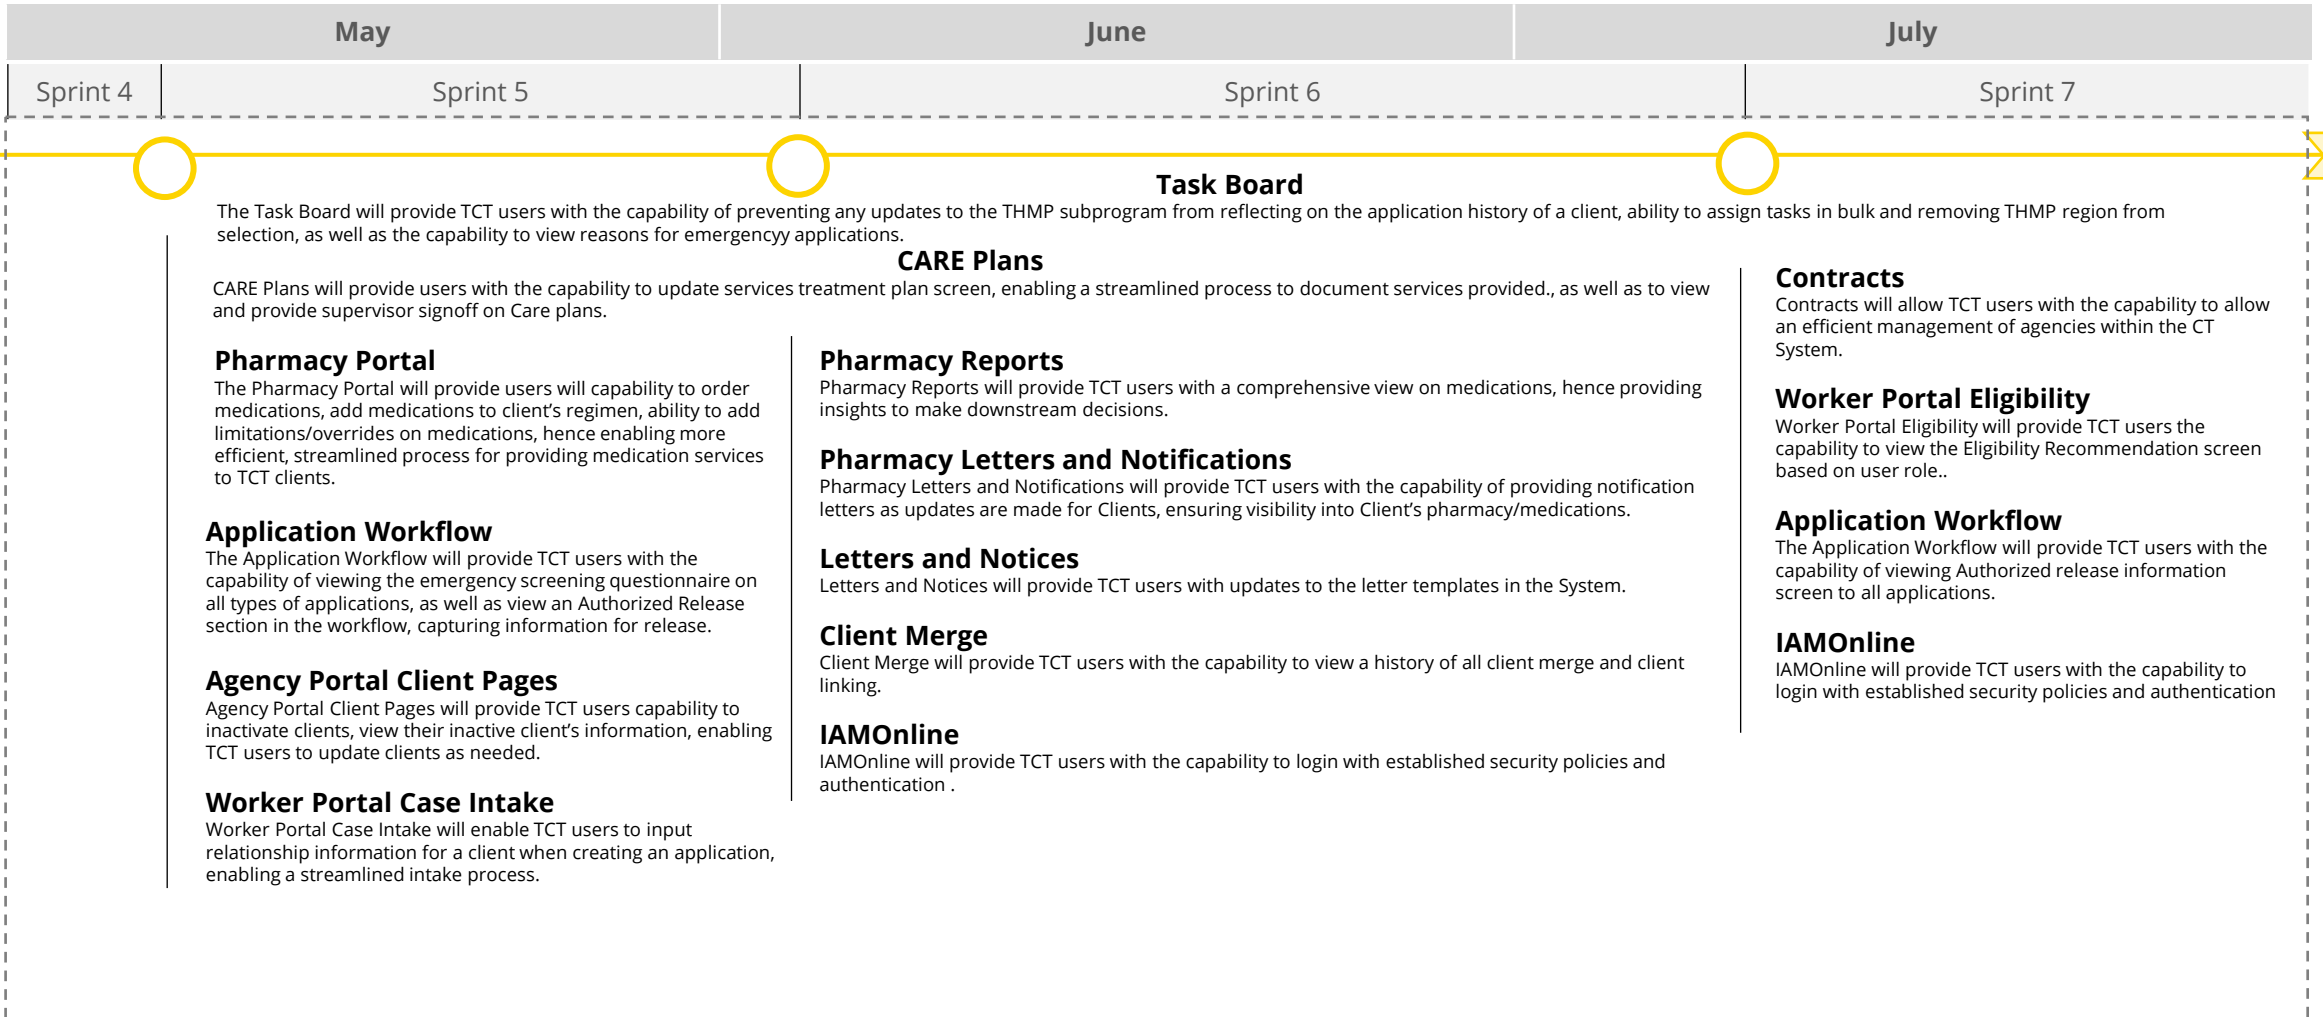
May | June | July

Sprint 4 | Sprint 5 | Sprint 6 | Sprint 7

Task Board
The Task Board will provide TCT users with the capability of preventing any updates to the THMP subprogram from reflecting on the application history of a client, ability to assign tasks in bulk and removing THMP region from selection, as well as the capability to view reasons for emergencyy applications.

CARE Plans
CARE Plans will provide users with the capability to update services treatment plan screen, enabling a streamlined process to document services provided., as well as to view and provide supervisor signoff on Care plans.

Pharmacy Portal
The Pharmacy Portal will provide users will capability to order medications, add medications to client's regimen, ability to add limitations/overrides on medications, hence enabling more efficient, streamlined process for providing medication services to TCT clients.

Application Workflow
The Application Workflow will provide TCT users with the capability of viewing the emergency screening questionnaire on all types of applications, as well as view an Authorized Release section in the workflow, capturing information for release.

Agency Portal Client Pages
Agency Portal Client Pages will provide TCT users capability to inactivate clients, view their inactive client's information, enabling TCT users to update clients as needed.

Worker Portal Case Intake
Worker Portal Case Intake will enable TCT users to input relationship information for a client when creating an application, enabling a streamlined intake process.

Pharmacy Reports
Pharmacy Reports will provide TCT users with a comprehensive view on medications, hence providing insights to make downstream decisions.

Pharmacy Letters and Notifications
Pharmacy Letters and Notifications will provide TCT users with the capability of providing notification letters as updates are made for Clients, ensuring visibility into Client's pharmacy/medications.

Letters and Notices
Letters and Notices will provide TCT users with updates to the letter templates in the System.

Client Merge
Client Merge will provide TCT users with the capability to view a history of all client merge and client linking.

IAMOnline
IAMOnline will provide TCT users with the capability to login with established security policies and authentication .

Contracts
Contracts will allow TCT users with the capability to allow an efficient management of agencies within the CT System.

Worker Portal Eligibility
Worker Portal Eligibility will provide TCT users the capability to view the Eligibility Recommendation screen based on user role..

Application Workflow
The Application Workflow will provide TCT users with the capability of viewing Authorized release information screen to all applications.

IAMOnline
IAMOnline will provide TCT users with the capability to login with established security policies and authentication